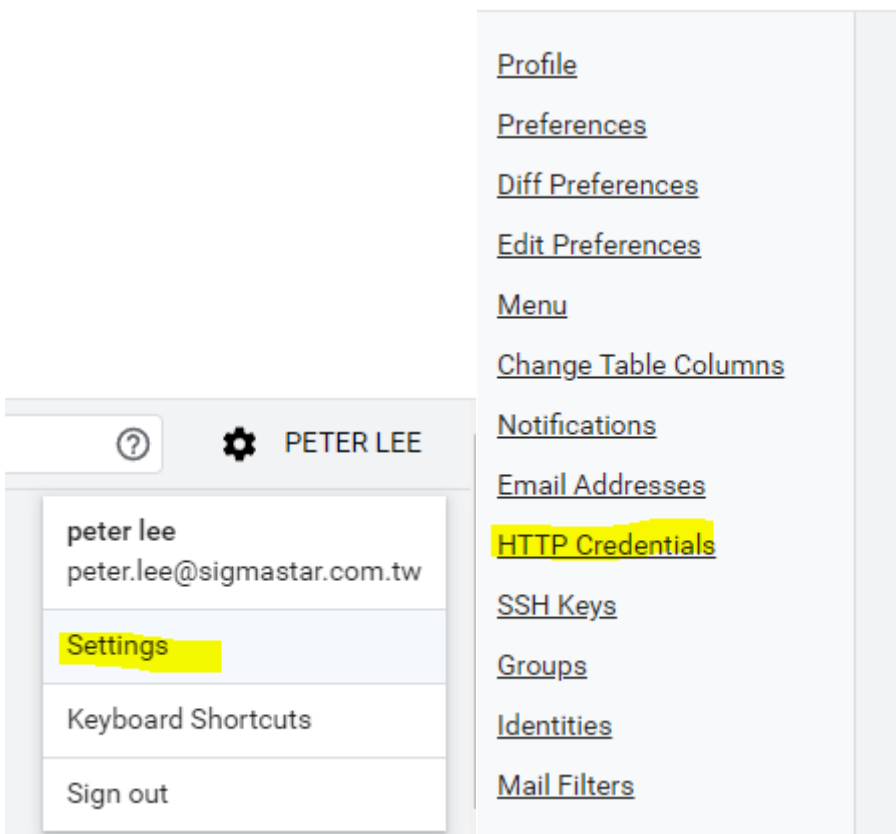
? PETER LEE

peter lee
peter.lee@sigmastar.com.tw

Settings

Keyboard Shortcuts

Sign out

Profile
Preferences
Diff Preferences
Edit Preferences
Menu
Change Table Columns
Notifications
Email Addresses
HTTP Credentials
SSH Keys
Groups
Identities
Mail Filters